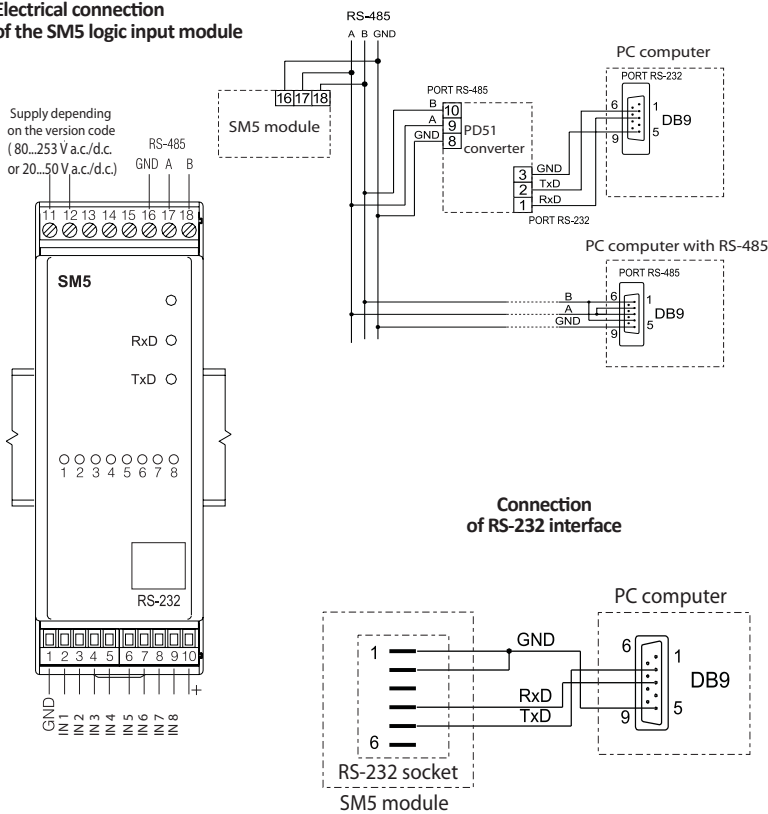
Electrical connection of the SM5 logic input module

Supply depending on the version code ( 80...253 V a.c./d.c. or 20...50 V a.c./d.c.)

RS-485
GND A B

11 12 13 14 15 16 17 18

SM5

RxD

TxD

1 2 3 4 5 6 7 8

RS-232

1 2 3 4 5 6 7 8 9 10

GND IN1 IN2 IN3 IN4 IN5 IN6 IN7 IN8 +

RS-485
A B GND

16 17 18
SM5 module

PORT RS-485
B 10
A 9
GND 8
PD51 converter

3 GND
2 TxD
1 RxD
PORT RS-232

PC computer
PORT RS-232
6 1
9 5
DB9

PC computer with RS-485
PORT RS-485
B
A
GND
6 1
9 5
DB9

Connection of RS-232 interface

1
6
RS-232 socket
SM5 module

GND
RxD
TxD

PC computer
6 1
9 5
DB9